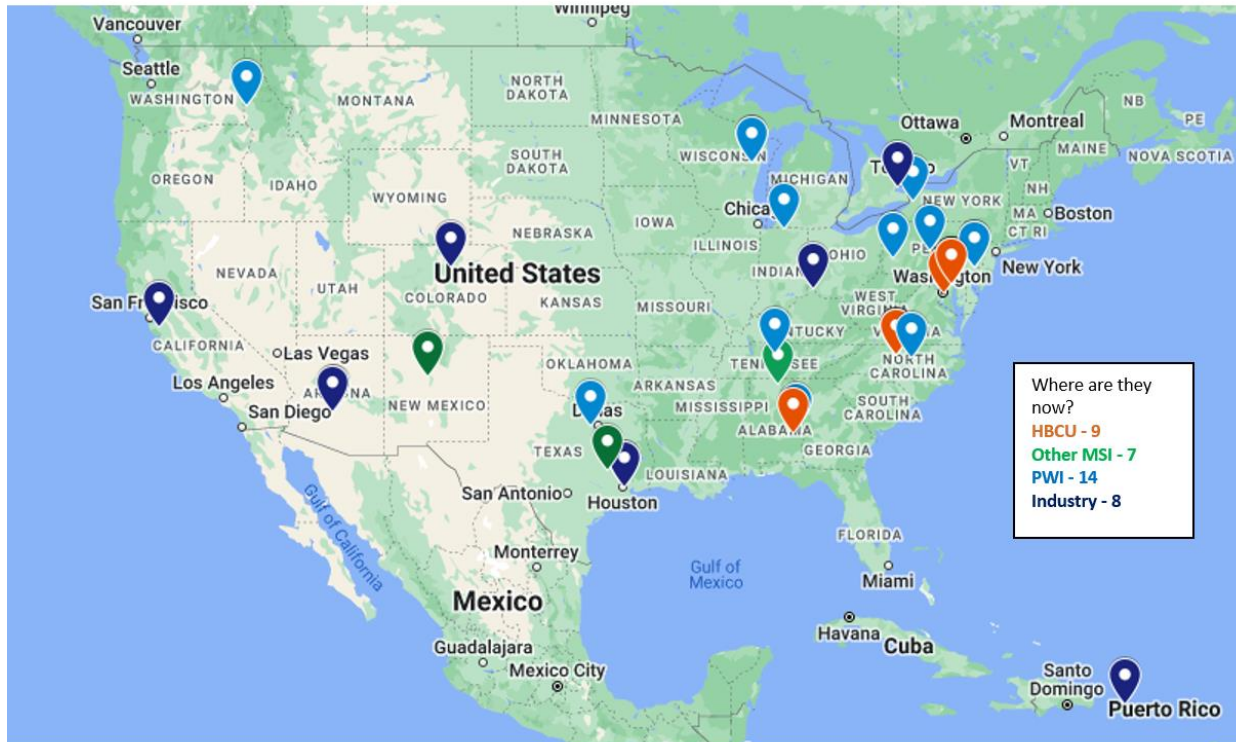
Vancouver
Winnipeg
Seattle
WASHINGTON
MONTANA
NORTH DAKOTA
MINNESOTA
Ottawa
Montreal
NB
PE
OREGON
IDAHO
SOUTH DAKOTA
WISCONSIN
MICHIGAN
Toronto
MAINE
NOVA SCOTIA
WYOMING
IOWA
Chicago
NEW YORK
VT
NH
MA
Boston
CT
RI
NEBRASKA
ILLINOIS
INDIANA
OHIO
PA
NJ
New York
NEVADA
UTAH
United States
COLORADO
KANSAS
MISSOURI
WEST VIRGINIA
Washington
San Francisco
CALIFORNIA
KENTUCKY
VIRGINIA
Las Vegas
OKLAHOMA
TENNESSEE
NORTH CAROLINA
Los Angeles
ARIZONA
NEW MEXICO
ARKANSAS
San Diego
Dallas
MISSISSIPPI
ALABAMA
SOUTH CAROLINA
GEORGIA
TEXAS
LOUISIANA
Gulf of California
San Antonio
Houston
FLORIDA
Monterrey
Gulf of Mexico
Miami
Mexico
Havana
Cuba
Guadalajara
Mexico City
Santo Domingo
Puerto Rico

Where are they now?
HBCU - 9
Other MSI - 7
PWI - 14
Industry - 8